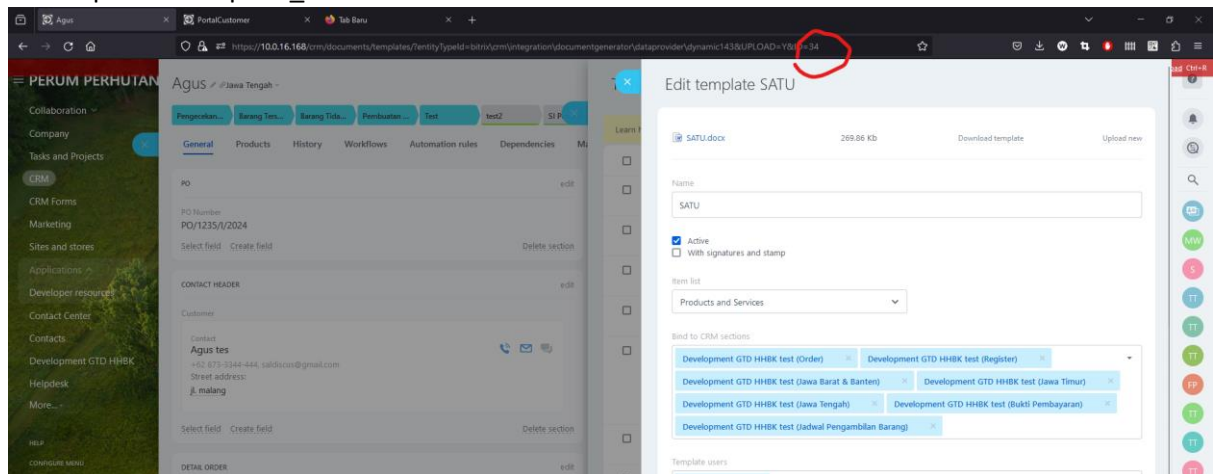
Agus
PortalCustomer
Tab Baru
https://10.0.16.168/crm/documents/templates/?entityTypeId=bitrix\crm\integration\documentgenerator\dataprovider\dynamic143&UPLOAD=Y&ID=34
PERUM PERHUTANI
Collaboration
Company
Tasks and Projects
CRM
CRM Forms
Marketing
Sites and stores
Applications
Developer resources
Contact Center
Contacts
Development GTD HHBK
Helpdesk
More...
HELP
CONFIGURE MENU
Agus Jawa Tengah
Pengecekan... Barang Ters... Barang Tida... Pembuatan... Test test2 SI P
General Products History Workflows Automation rules Dependencies
PO edit
PO Number
PO/1235/I/2024
Select field Create field Delete section
CONTACT HEADER edit
Customer
Contact
Agus tes
+62 872-3344-444, salidocus@gmail.com
Street address:
jl. malang
Select field Create field Delete section
DETAIL ORDER edit
Learn
Edit template SATU
SATU.docx 269.86 Kb Download template Upload new
Name
SATU
Active
With signatures and stamp
Item list
Products and Services
Bind to CRM sections
Development GTD HHBK test (Order)
Development GTD HHBK test (Register)
Development GTD HHBK test (Jawa Barat & Banten)
Development GTD HHBK test (Jawa Timur)
Development GTD HHBK test (Jawa Tengah)
Development GTD HHBK test (Bukti Pembayaran)
Development GTD HHBK test (Jadwal Pengambilan Barang)
Template users
MW
S
TT
TT
TT
FP
TT
TT